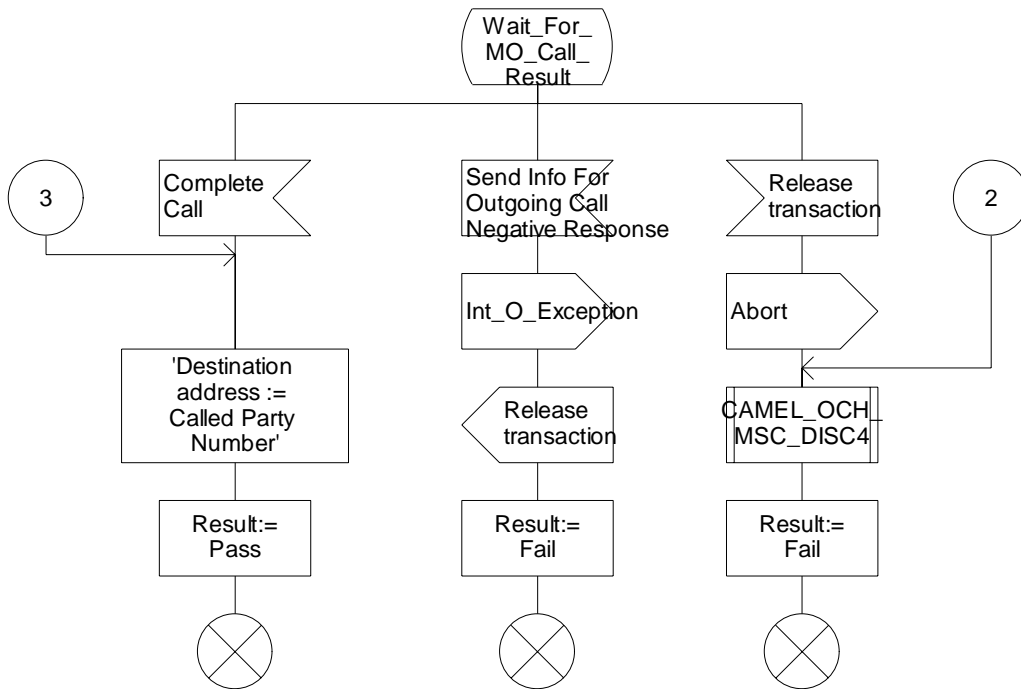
Wait_For_ MO_Call_ Result

3

Complete Call

Send Info For Outgoing Call Negative Response

Release transaction

2

Int_O_Exception

Abort

'Destination address := Called Party Number'

Release transaction

CAMEL_OCH_ MSC_DISC4

Result:= Pass

Result:= Fail

Result:= Fail